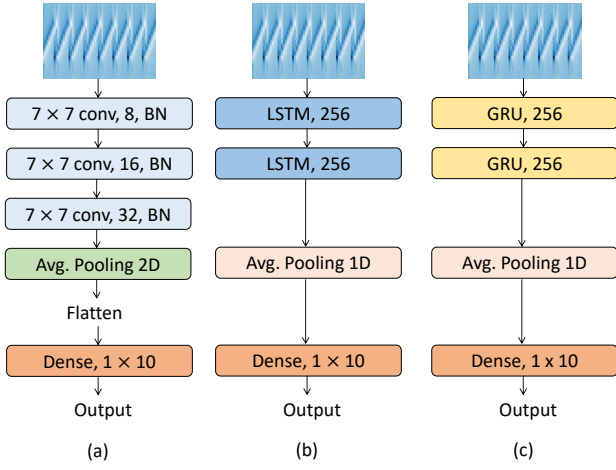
$7 \times 7$ conv, 8, BN

$7 \times 7$ conv, 16, BN

$7 \times 7$ conv, 32, BN

Avg. Pooling 2D

Flatten

Dense, $1 \times 10$

Output

(a)

LSTM, 256

LSTM, 256

Avg. Pooling 1D

Dense, $1 \times 10$

Output

(b)

GRU, 256

GRU, 256

Avg. Pooling 1D

Dense, 1 x 10

Output

(c)